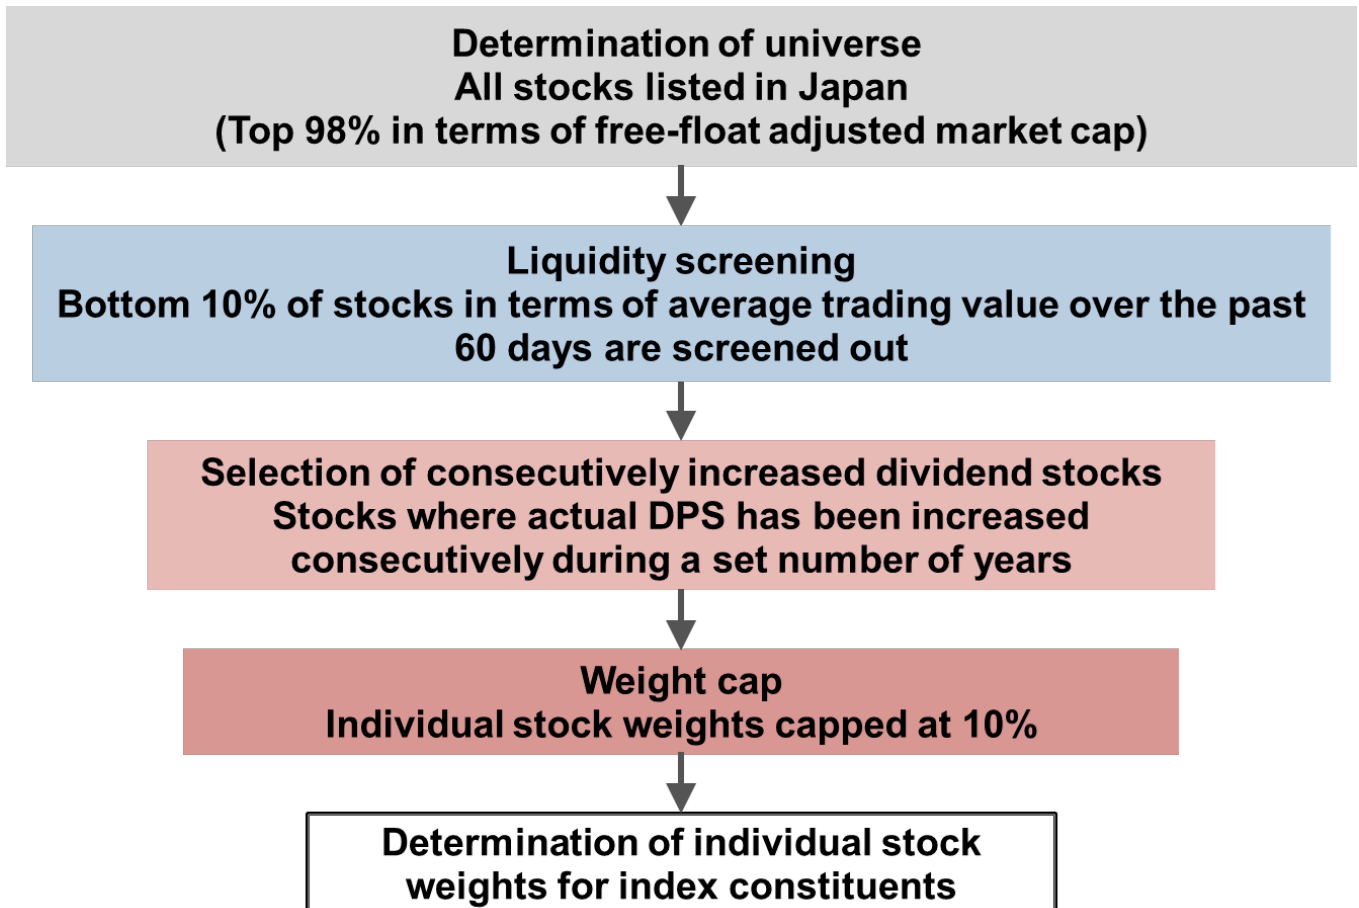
Determination of universe
All stocks listed in Japan
(Top 98% in terms of free-float adjusted market cap)

Liquidity screening
Bottom 10% of stocks in terms of average trading value over the past 60 days are screened out

Selection of consecutively increased dividend stocks
Stocks where actual DPS has been increased consecutively during a set number of years

Weight cap
Individual stock weights capped at 10%

Determination of individual stock weights for index constituents